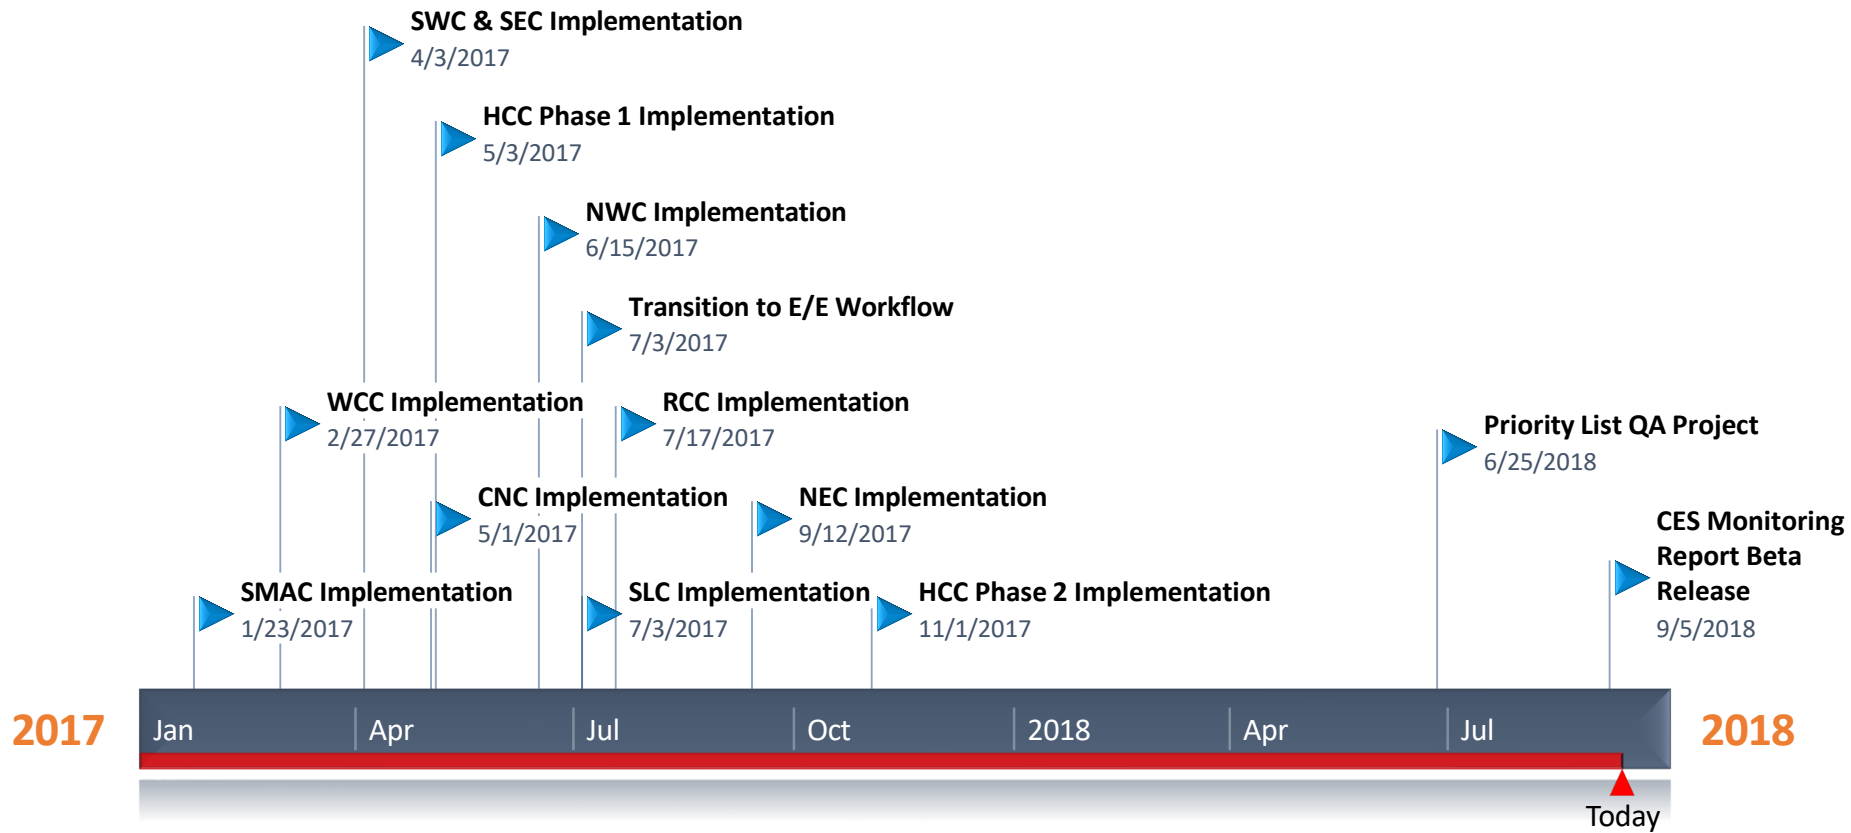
SWC & SEC Implementation
4/3/2017

HCC Phase 1 Implementation
5/3/2017

NWC Implementation
6/15/2017

Transition to E/E Workflow
7/3/2017

WCC Implementation
2/27/2017

RCC Implementation
7/17/2017

Priority List QA Project
6/25/2018

CNC Implementation
5/1/2017

NEC Implementation
9/12/2017

CES Monitoring Report Beta Release
9/5/2018

SMAC Implementation
1/23/2017

SLC Implementation
7/3/2017

HCC Phase 2 Implementation
11/1/2017

2017

Jan

Apr

Jul

Oct

2018

Apr

Jul

2018

Today